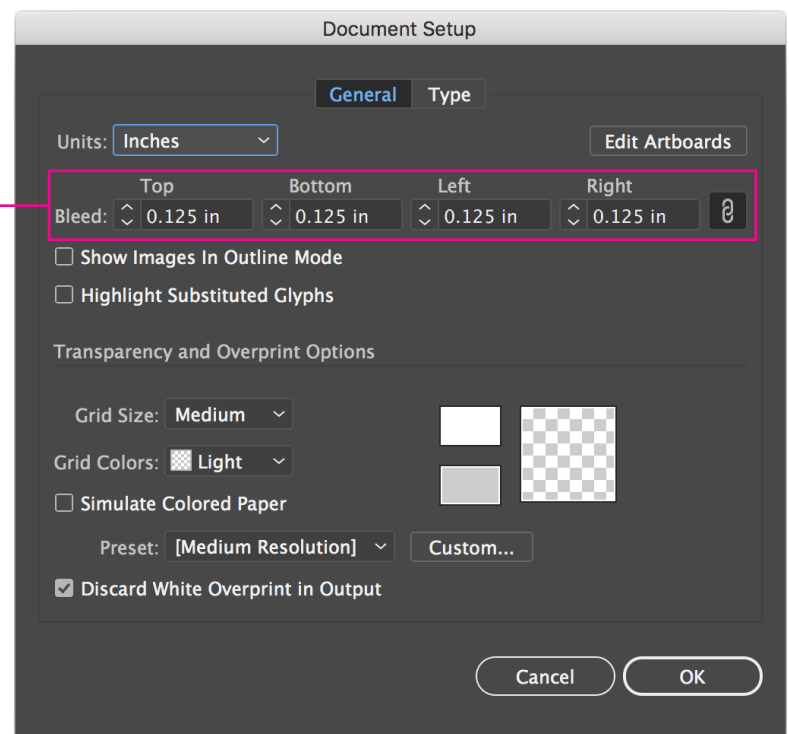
Document Setup

General Type

Units: Inches

Edit Artboards

Top Bottom Left Right

Bleed: 0.125 in 0.125 in 0.125 in 0.125 in

Show Images In Outline Mode

Highlight Substituted Glyphs

Transparency and Overprint Options

Grid Size: Medium

Grid Colors: Light

Simulate Colored Paper

Preset: [Medium Resolution]

Custom...

Discard White Overprint in Output

Cancel

OK